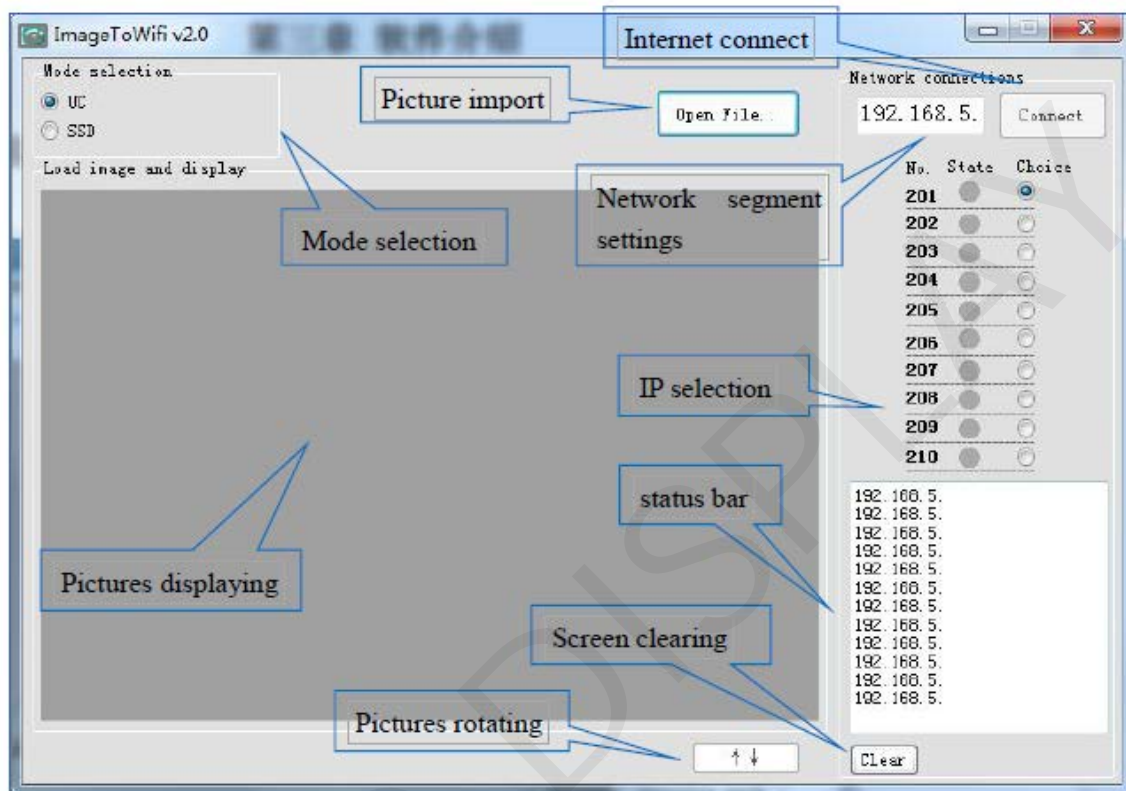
ImageToWifi v2.0

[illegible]

Internet connect

Mode selection

UC

SSD

Picture import

Open File..

Network connections

192.168.5.

Connect

Load image and display

Network segment settings

Mode selection

| No. | State | Choice |
|---|---|---|
| 201 | | |
| 202 | | |
| 203 | | |
| 204 | | |
| 205 | | |
| 206 | | |
| 207 | | |
| 208 | | |
| 209 | | |
| 210 | | |

IP selection

status bar

192.168.5.
192.168.5.
192.168.5.
192.168.5.
192.168.5.
192.168.5.
192.168.5.
192.168.5.
192.168.5.
192.168.5.
192.168.5.
192.168.5.

Pictures displaying

Screen clearing

Pictures rotating

↑↓

Clear

DISPLAY